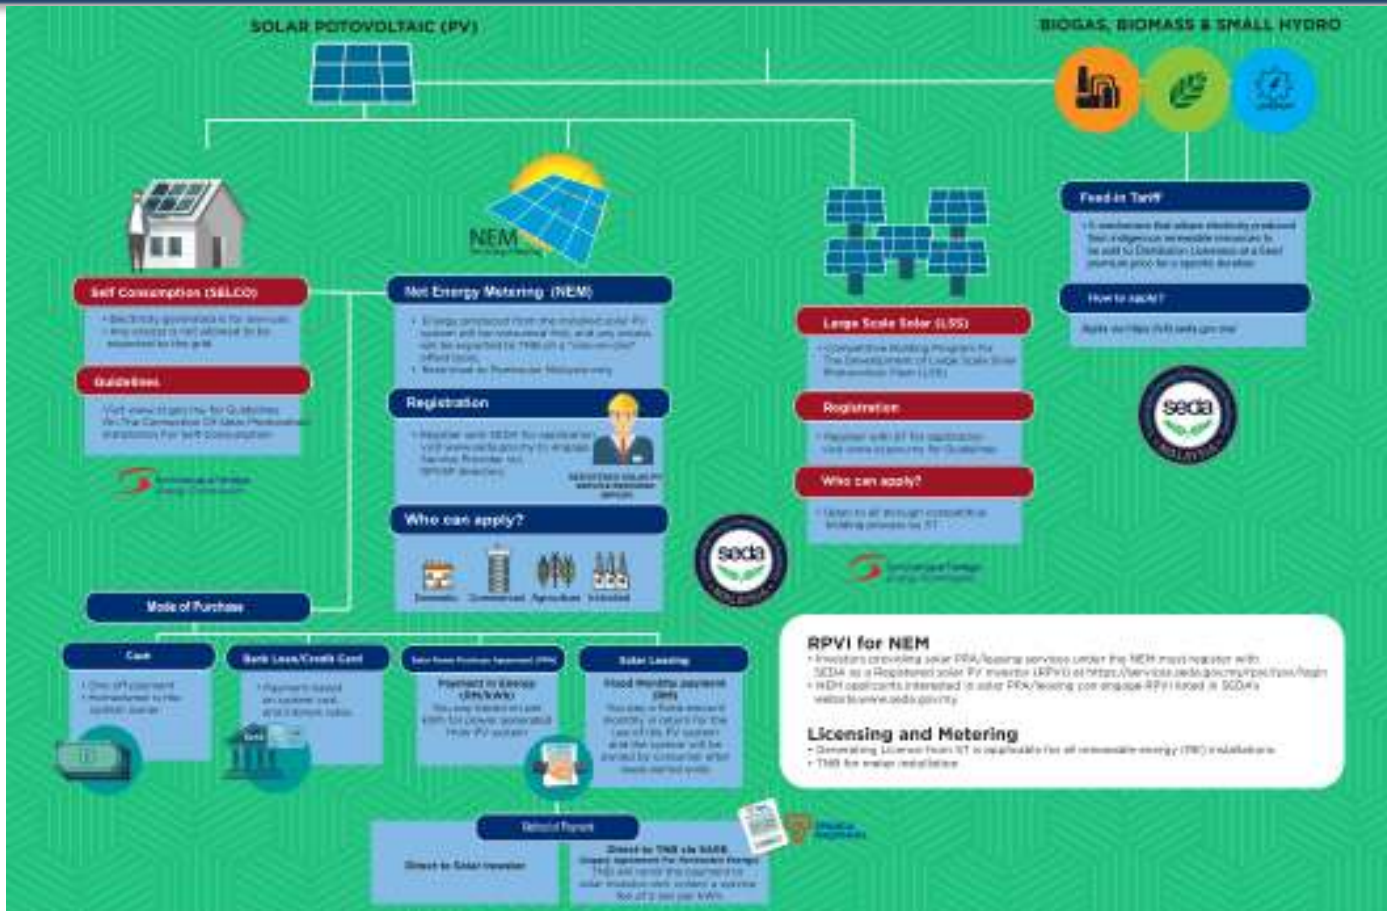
SOLAR POTOVOLTAIC (PV)

BIOGAS, BIOMASS & SMALL HYDRO

NEM

Self Consumption (SELCO)

• Electricity generated is for own use
• Any excess is not allowed to be exported to the grid

Guidelines

Visit www.st.gov.my for Guidelines on The Connection Of Solar Photovoltaic Installation For Self Consumption

Suruhanjaya Tenaga Energy Commission

Net Energy Metering (NEM)

• Energy produced from the installed solar PV system will be consumed first, and any excess will be exported to TNB on a "one-on-one" offset basis.
• Available in Peninsular Malaysia only

Registration

• Register with SEDA for registration. Visit www.seda.gov.my to engage Service Provider list (RPVSP directory)

REGISTERED SOLAR PV SERVICE PROVIDER (RPVSP)

Who can apply?

Domestic Commercial Agriculture Industrial

seda MALAYSIA

Large Scale Solar (LSS)

• Competitive Bidding Program for The Development of Large Scale Solar Photovoltaic Plant (LSS)

Registration

• Register with ST for application. Visit www.st.gov.my for Guidelines

Who can apply?

• Open to all through competitive bidding process by ST

Suruhanjaya Tenaga Energy Commission

Feed-in Tariff

• A mechanism that allows electricity produced from indigenous renewable resources to be sold to Distribution Licensees at a fixed premium price for a specific duration

How to apply?

Apply via https://fit.seda.gov.my/

seda MALAYSIA

Mode of Purchase

Cash

• One off payment
• Ownership to the system owner

Bank Loan/Credit Card

• Payment based on system cost and interest rates

Solar Power Purchase Agreement (PPA)

Payment in Energy (RM/kWh)
You pay based on per kWh for power generated from PV system

Solar Leasing

Fixed Monthly payment (RM)
You pay a fixed amount monthly in return for the use of the PV system and the system will be owned by consumer after lease period ends

Method of Payment

Direct to Solar Investor

Direct to TNB via SARE
(Supply Agreement For Renewable Energy)
TNB will remit the payment to solar investor and collect a service fee of 2 sen per kWh

RPVI for NEM

• Investors providing solar PPA/leasing services under the NEM must register with SEDA as a Registered solar PV investor (RPVI) at https://services.seda.gov.my/rpvi/rpvi/login
• NEM applicants interested in solar PPA/leasing can engage RPVI listed in SEDA's website www.seda.gov.my

Licensing and Metering

• Generating License from ST is applicable for all renewable energy (RE) installations
• TNB for meter installation